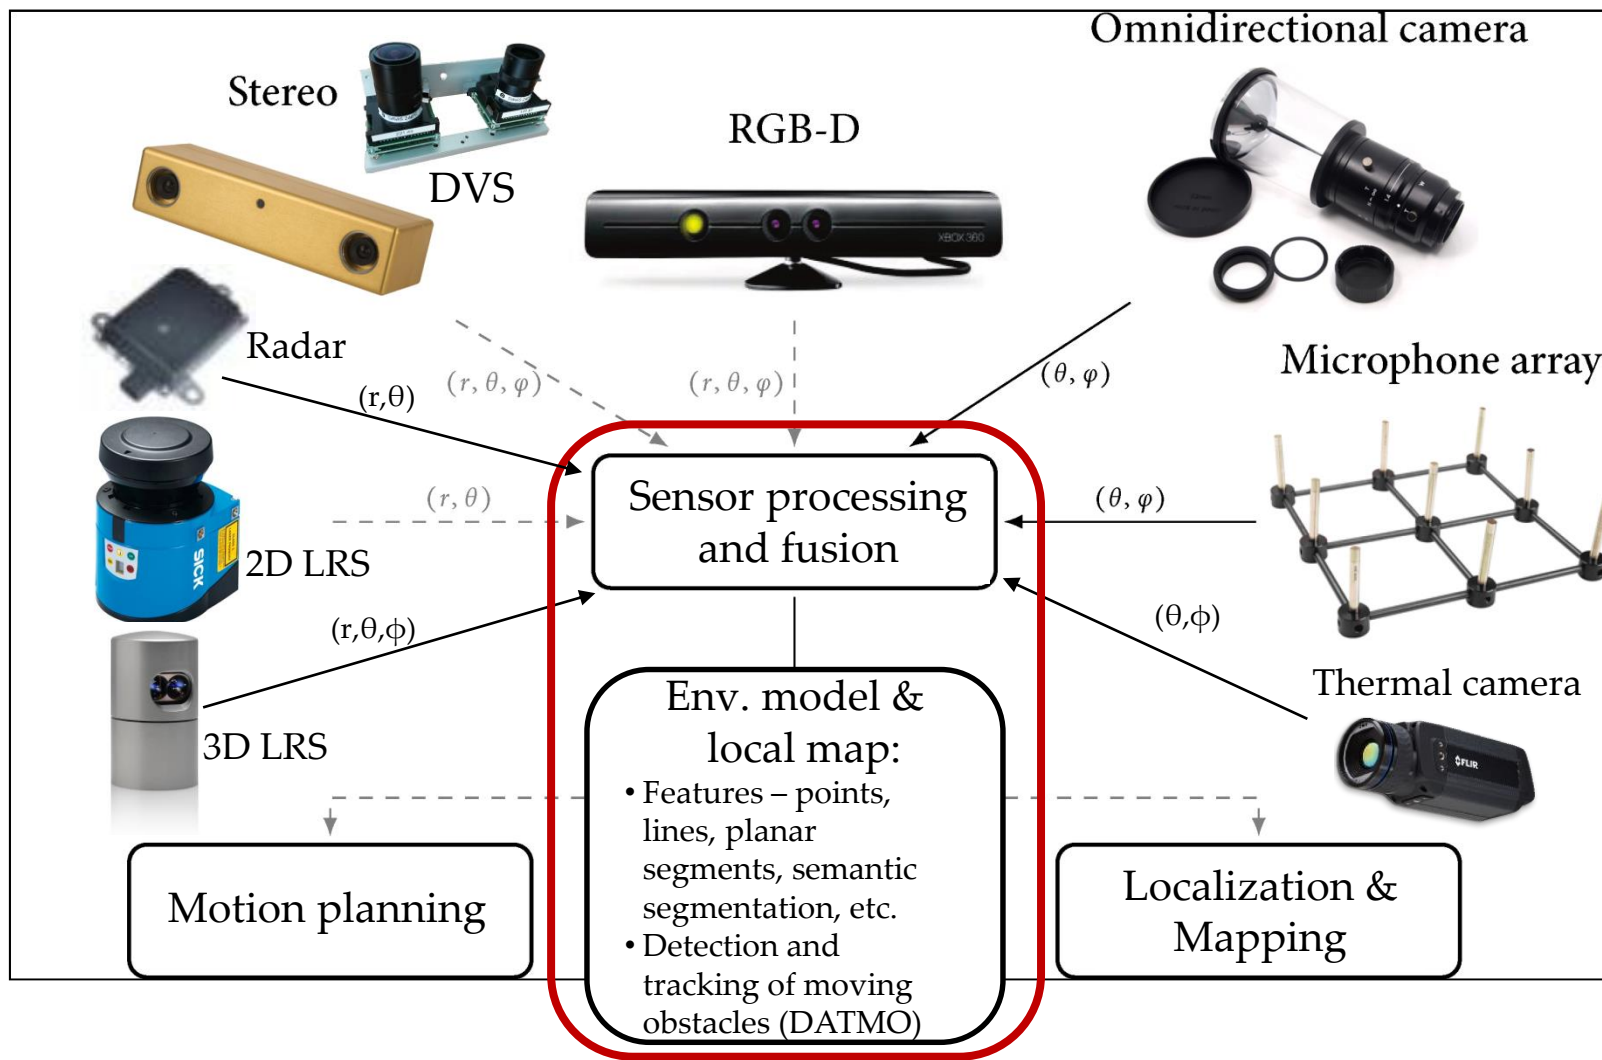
Omnidirectional camera

Stereo

RGB-D

DVS

XBOX 360

Radar

$(r,\theta)$

$(r, \theta, \varphi)$

$(r, \theta, \varphi)$

$(\theta, \varphi)$

Microphone array

$(r, \theta)$

Sensor processing and fusion

$(\theta, \varphi)$

2D LRS

SICK

$(r,\theta,\phi)$

$(\theta,\phi)$

Thermal camera

FLIR

3D LRS

Env. model & local map:

• Features – points, lines, planar segments, semantic segmentation, etc.

• Detection and tracking of moving obstacles (DATMO)

Motion planning

Localization & Mapping